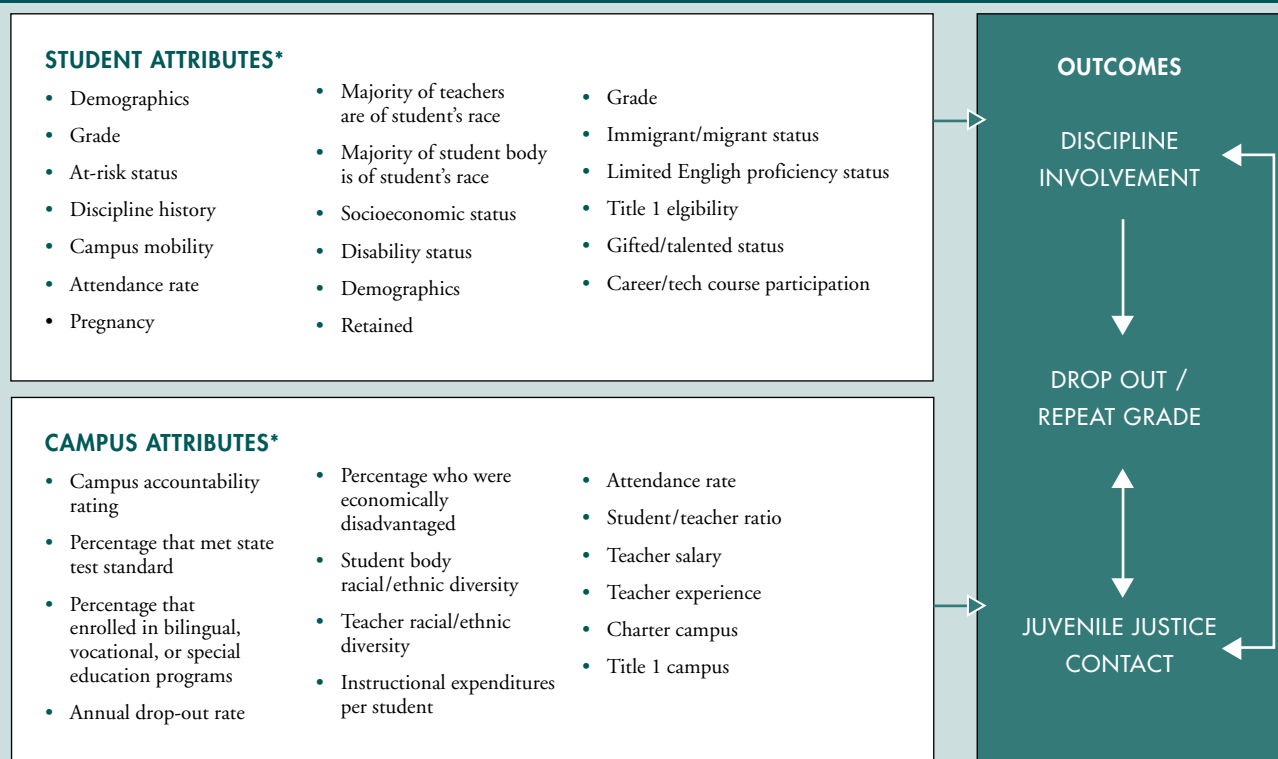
STUDENT ATTRIBUTES*

- Demographics
- Grade
- At-risk status
- Discipline history
- Campus mobility
- Attendance rate
- Pregnancy

- Majority of teachers are of student's race
- Majority of student body is of student's race
- Socioeconomic status
- Disability status
- Demographics
- Retained

- Grade
- Immigrant/migrant status
- Limited Engligh proficiency status
- Title 1 elgibility
- Gifted/talented status
- Career/tech course participation

CAMPUS ATTRIBUTES*

- Campus accountability rating
- Percentage that met state test standard
- Percentage that enrolled in bilingual, vocational, or special education programs
- Annual drop-out rate

- Percentage who were economically disadvantaged
- Student body racial/ethnic diversity
- Teacher racial/ethnic diversity
- Instructional expenditures per student

- Attendance rate
- Student/teacher ratio
- Teacher salary
- Teacher experience
- Charter campus
- Title 1 campus

OUTCOMES

DISCIPLINE INVOLVEMENT

DROP OUT / REPEAT GRADE

JUVENILE JUSTICE CONTACT